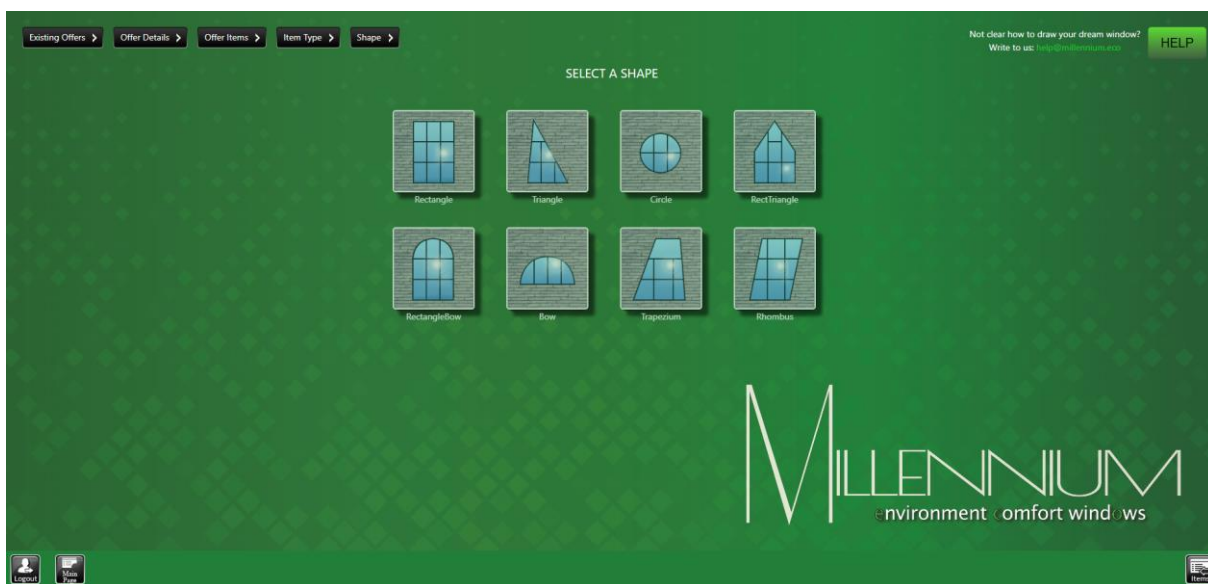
Existing Offers > Offer Details > Offer Items > Item Type > Shape >

Not clear how to draw your dream window?
Write to us: help@millennium.eco

HELP

SELECT A SHAPE

Rectangle

Triangle

Circle

RectTriangle

RectangleBow

Bow

Trapezium

Rhombus

MILLENNIUM
environment comfort windows

Logout

Main Page

Items